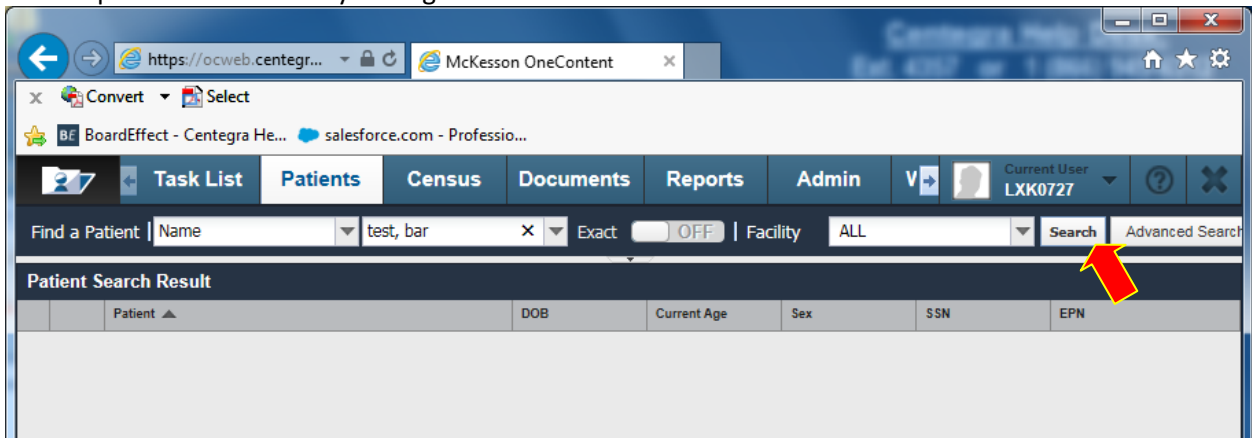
https://ocweb.centegr...

McKesson OneContent

Convert Select

BoardEffect - Centegra He... salesforce.com - Professio...

Task List | Patients | Census | Documents | Reports | Admin | V

Current User
LXK0727

Find a Patient | Name | test, bar | Exact | OFF | Facility | ALL | Search | Advanced Search

Patient Search Result

| | | Patient | DOB | Current Age | Sex | SSN | EPN |
|---|---|---|---|---|---|---|---|